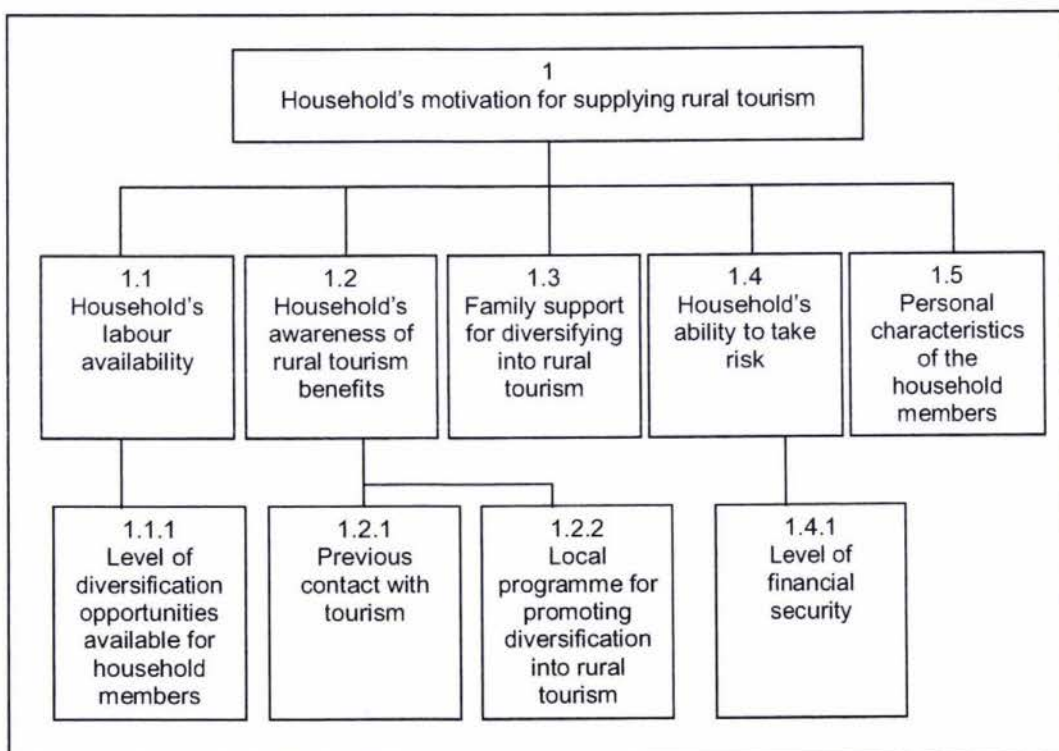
1
Household's motivation for supplying rural tourism

1.1
Household's labour availability

1.2
Household's awareness of rural tourism benefits

1.3
Family support for diversifying into rural tourism

1.4
Household's ability to take risk

1.5
Personal characteristics of the household members

1.1.1
Level of diversification opportunities available for household members

1.2.1
Previous contact with tourism

1.2.2
Local programme for promoting diversification into rural tourism

1.4.1
Level of financial security